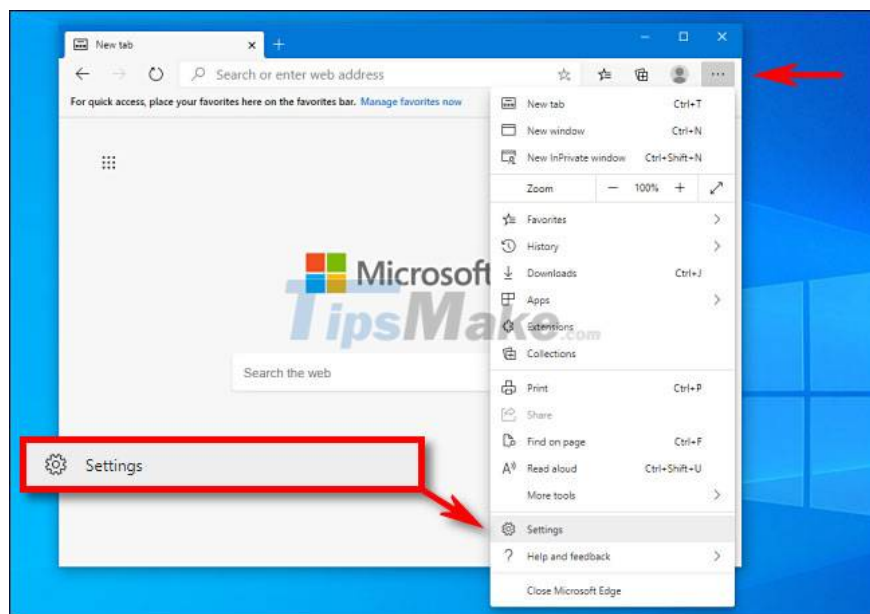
New tab ×

Search or enter web address

For quick access, place your favorites here on the favorites bar. Manage favorites now

Microsoft

TipsMake.com

Search the web

Settings

New tab Ctrl+T
New window Ctrl+N
New InPrivate window Ctrl+Shift+N
Zoom — 100% +
Favorites
History
Downloads Ctrl+J
Apps
Extensions
Collections
Print Ctrl+P
Share
Find on page Ctrl+F
Read aloud Ctrl+Shift+U
More tools
Settings
Help and feedback
Close Microsoft Edge